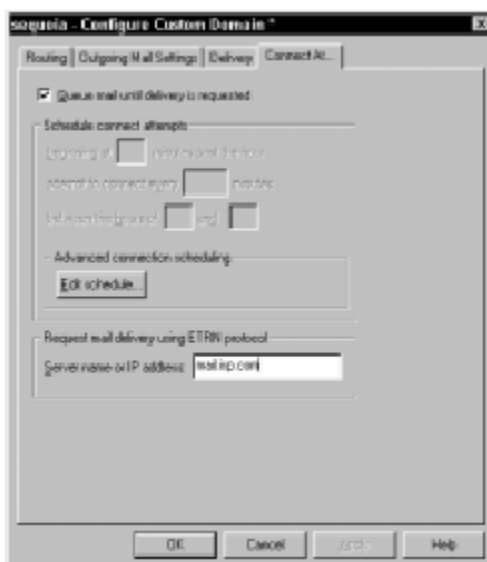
sequoia - Configure Custom Domain *

Routing | Outgoing Mail Settings | Delivery | Connect At...

Queue mail until delivery is requested

Schedule connect attempts

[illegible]

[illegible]

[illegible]

Advanced connection scheduling

Edit schedule...

Request mail delivery using ETRN protocol

Server name or IP address: mail.isp.com

OK | Cancel | Apply | Help